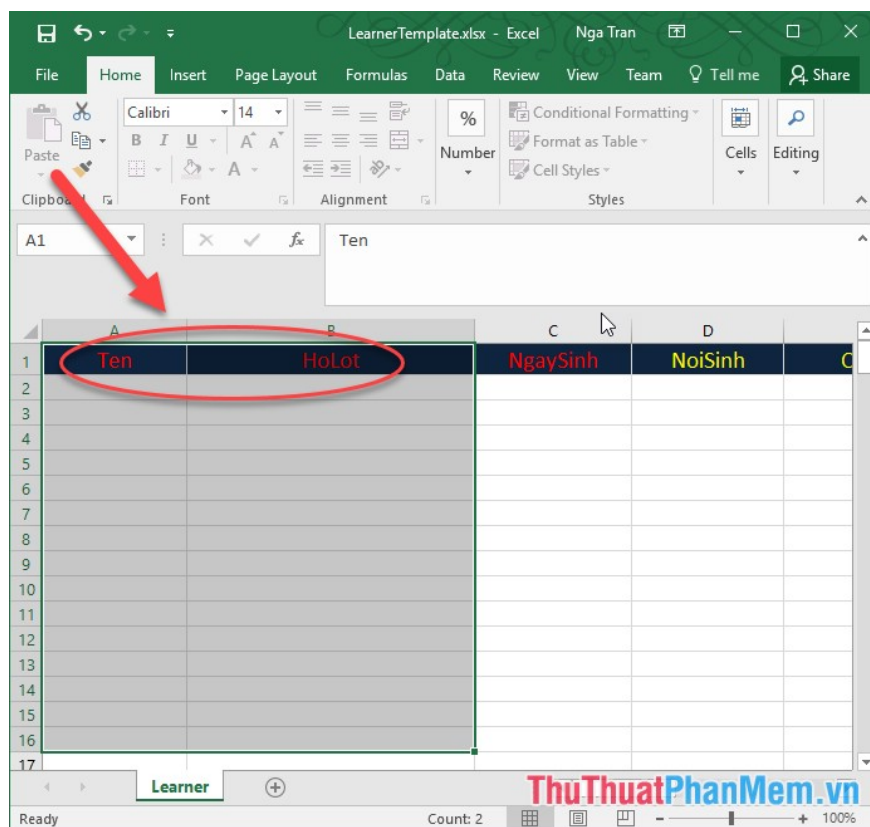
LearnerTemplate.xlsx - Excel Nga Tran

File Home Insert Page Layout Formulas Data Review View Team Tell me Share

Paste Calibri 14 B I U A A Number Conditional Formatting Format as Table Cell Styles Cells Editing

Clipboard Font Alignment Styles

A1 Ten

| | A | B | C | D |
|---|---|---|---|---|
| 1 | Ten | HoLot | NgaySinh | NoiSinh |
| 2 | | | | |
| 3 | | | | |
| 4 | | | | |
| 5 | | | | |
| 6 | | | | |
| 7 | | | | |
| 8 | | | | |
| 9 | | | | |
| 10 | | | | |
| 11 | | | | |
| 12 | | | | |
| 13 | | | | |
| 14 | | | | |
| 15 | | | | |
| 16 | | | | |
| 17 | | | | |

Learner

ThuThuatPhanMem.vn

Ready Count: 2 100%